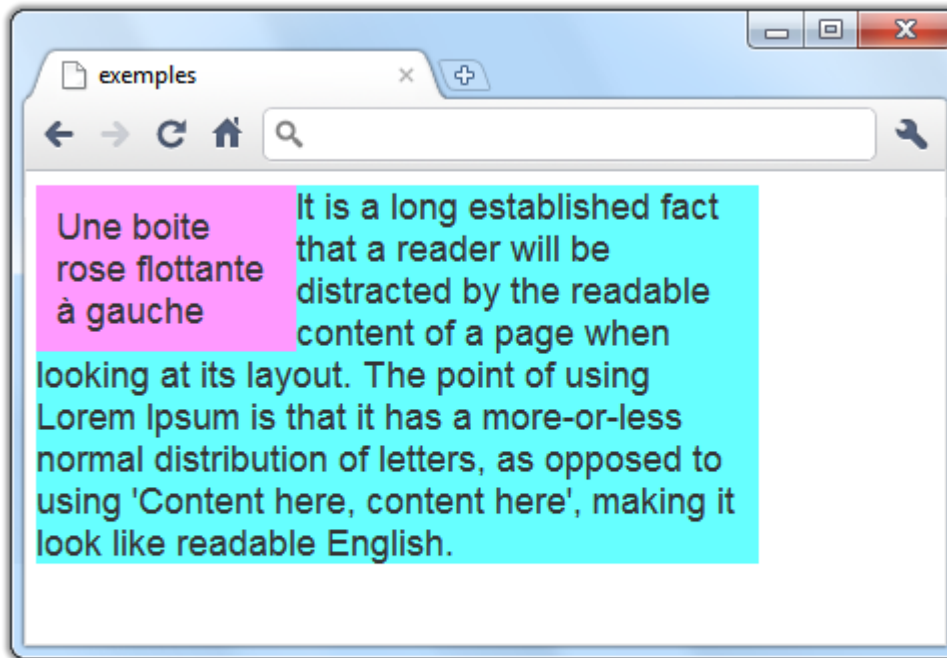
exemples

Une boite rose flottante à gauche

It is a long established fact that a reader will be distracted by the readable content of a page when looking at its layout. The point of using Lorem Ipsum is that it has a more-or-less normal distribution of letters, as opposed to using 'Content here, content here', making it look like readable English.